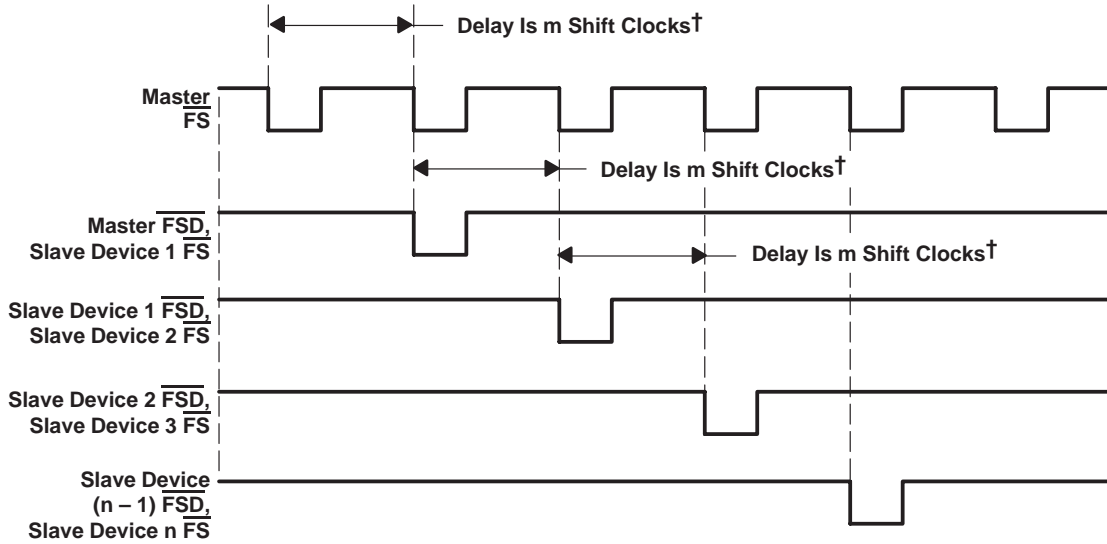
Delay Is m Shift Clocks†

Master $\overline{FS}$

Delay Is m Shift Clocks†

Master $\overline{FSD}$, Slave Device 1 $\overline{FS}$

Delay Is m Shift Clocks†

Slave Device 1 $\overline{FSD}$, Slave Device 2 $\overline{FS}$

Slave Device 2 $\overline{FSD}$, Slave Device 3 $\overline{FS}$

Slave Device (n – 1) $\overline{FSD}$, Slave Device n $\overline{FS}$